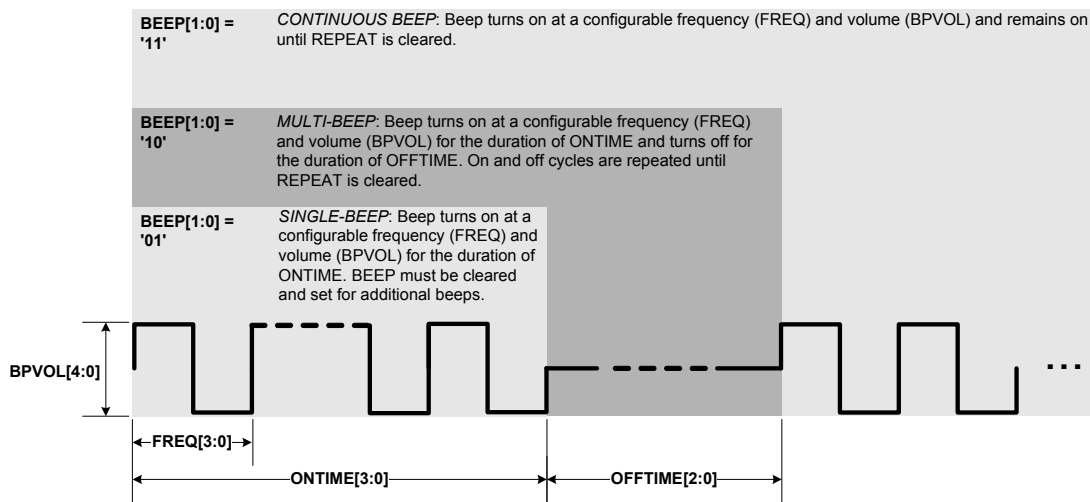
BEEP[1:0] = '11'

*CONTINUOUS BEEP*: Beep turns on at a configurable frequency (FREQ) and volume (BPVOL) and remains on until REPEAT is cleared.

BEEP[1:0] = '10'

*MULTI-BEEP*: Beep turns on at a configurable frequency (FREQ) and volume (BPVOL) for the duration of ONTIME and turns off for the duration of OFFTIME. On and off cycles are repeated until REPEAT is cleared.

BEEP[1:0] = '01'

*SINGLE-BEEP*: Beep turns on at a configurable frequency (FREQ) and volume (BPVOL) for the duration of ONTIME. BEEP must be cleared and set for additional beeps.

BPVOL[4:0]

...

FREQ[3:0]

ONTIME[3:0]

OFFTIME[2:0]